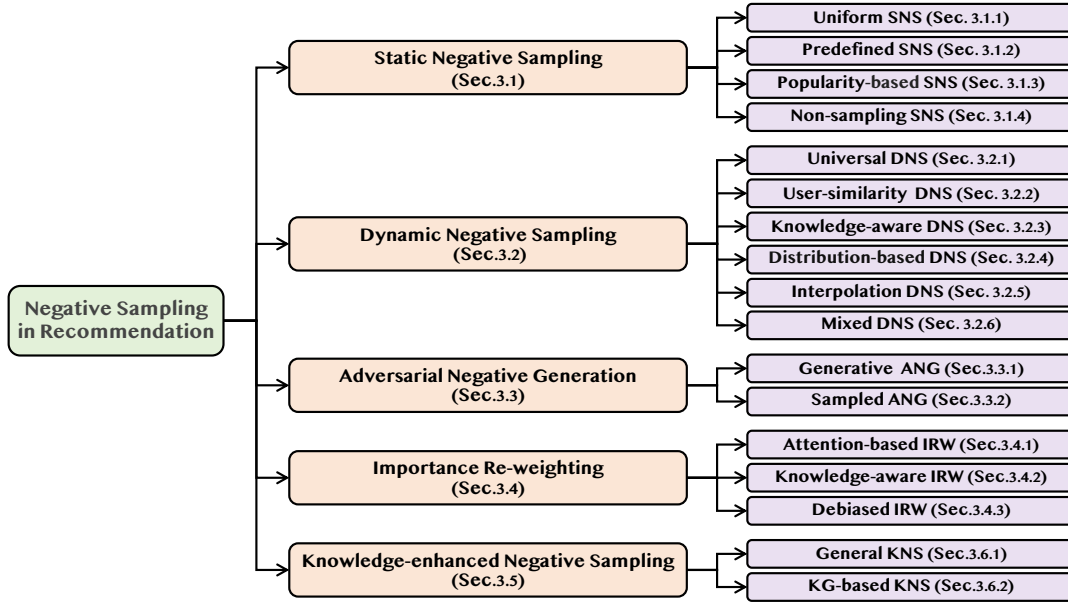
Negative Sampling in Recommendation

Static Negative Sampling (Sec.3.1)

Uniform SNS (Sec. 3.1.1)

Predefined SNS (Sec. 3.1.2)

Popularity-based SNS (Sec. 3.1.3)

Non-sampling SNS (Sec. 3.1.4)

Dynamic Negative Sampling (Sec.3.2)

Universal DNS (Sec. 3.2.1)

User-similarity DNS (Sec. 3.2.2)

Knowledge-aware DNS (Sec. 3.2.3)

Distribution-based DNS (Sec. 3.2.4)

Interpolation DNS (Sec. 3.2.5)

Mixed DNS (Sec. 3.2.6)

Adversarial Negative Generation (Sec.3.3)

Generative ANG (Sec.3.3.1)

Sampled ANG (Sec.3.3.2)

Importance Re-weighting (Sec.3.4)

Attention-based IRW (Sec.3.4.1)

Knowledge-aware IRW (Sec.3.4.2)

Debiased IRW (Sec.3.4.3)

Knowledge-enhanced Negative Sampling (Sec.3.5)

General KNS (Sec.3.6.1)

KG-based KNS (Sec.3.6.2)